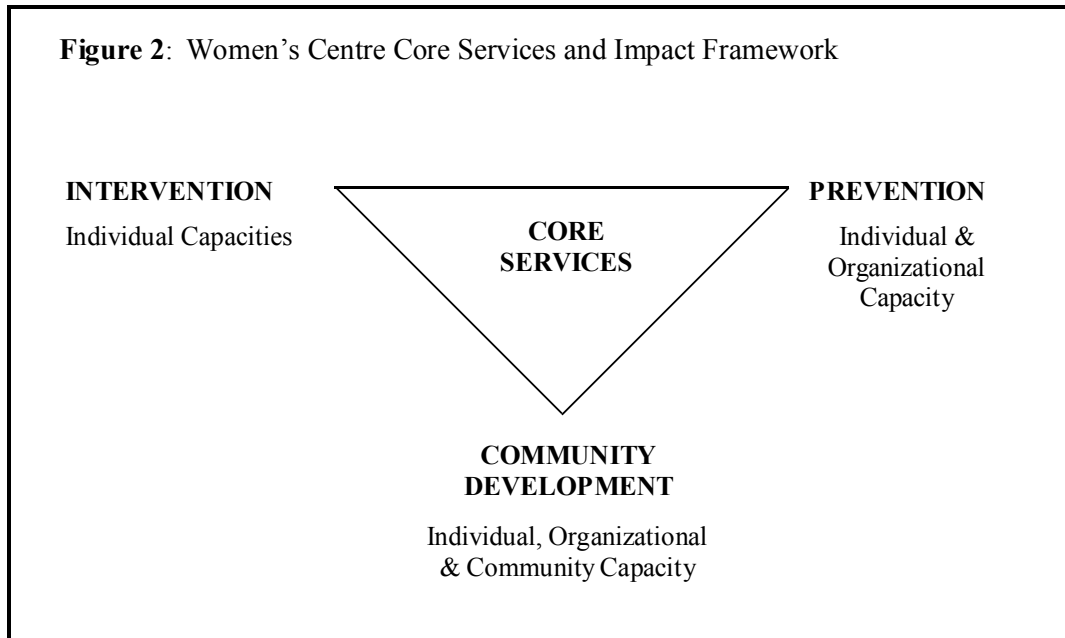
**Figure 2**: Women's Centre Core Services and Impact Framework

**INTERVENTION**

Individual Capacities

**CORE SERVICES**

**PREVENTION**

Individual & Organizational Capacity

**COMMUNITY DEVELOPMENT**

Individual, Organizational & Community Capacity